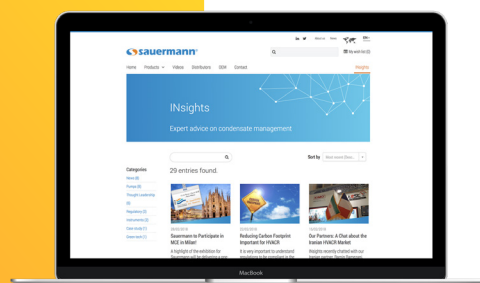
in About us News EN

sauermann

My wish list (0)

Home Products Videos Distributors OEM Contact Insights

INsights

Expert advice on condensate management

Categories

News (8)

Fairs (8)

Thought Leadership (9)

Regulatory (3)

Instruments (3)

Case study (1)

Green tech (1)

29 entries found.

Sort by Most recent (New...

Sauermann to Participate in MCE in Milan!

A highlight of the exhibition for Sauermann will be delivering a new

Reducing Carbon Footprint Important for HVACR

It is very important to understand regulations to be compliant in the

Our Partners: A Chat about the Iranian HVACR Market

Weights recently chatted with our Iranian partner, Saeed Soorioueh

MacBook